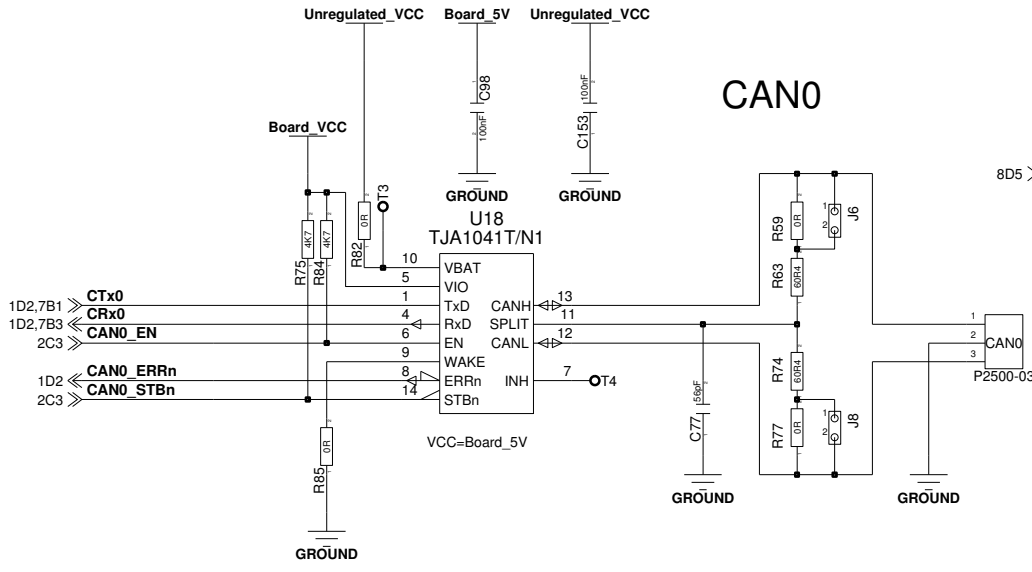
Unregulated_VCC Board_5V Unregulated_VCC

C98 100nF

100nF C153

CAN0

GROUND GROUND

Board_VCC

T3

8D5

R82 0R

U18
TJA1041T/N1

R59 0R J6

R75 4K7 R84 4K7

10 VBAT
5 VIO
1 TxD
4 RxD
6 EN
9 WAKE
8 ERRn
14 STBn

CANH 13
SPLIT 11
CANL 12
INH 7

T4

R63 60R4

1D2,7B1 CTx0
1D2,7B3 CRx0
2C3 CAN0_EN

1D2 CAN0_ERRn
2C3 CAN0_STBn

1 2 3 CAN0
P2500-03

R74 60R4

56pF C77

R77 0R J8

VCC=Board_5V

R85 0R

GROUND GROUND

GROUND